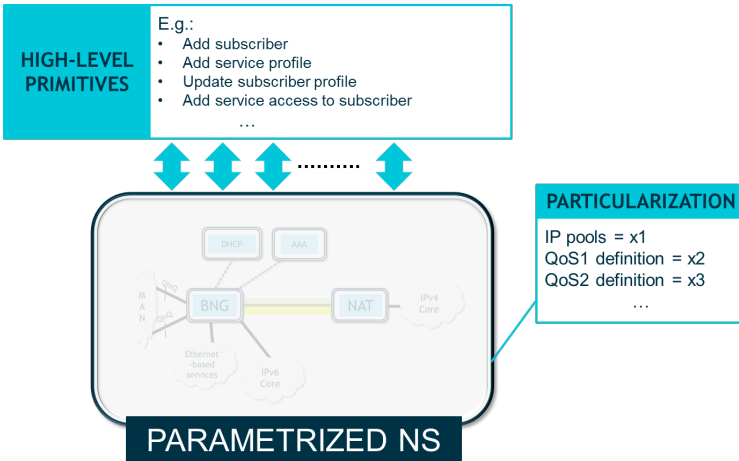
HIGH-LEVEL PRIMITIVES

E.g.:
• Add subscriber
• Add service profile
• Update subscriber profile
• Add service access to subscriber
…

PARTICULARIZATION

IP pools = x1
QoS1 definition = x2
QoS2 definition = x3
…

DHCP
AAA
MAN
QinQ
BNG
NAT
IPv4 Core
Ethernet -based services
IPv6 Core

PARAMETRIZED NS